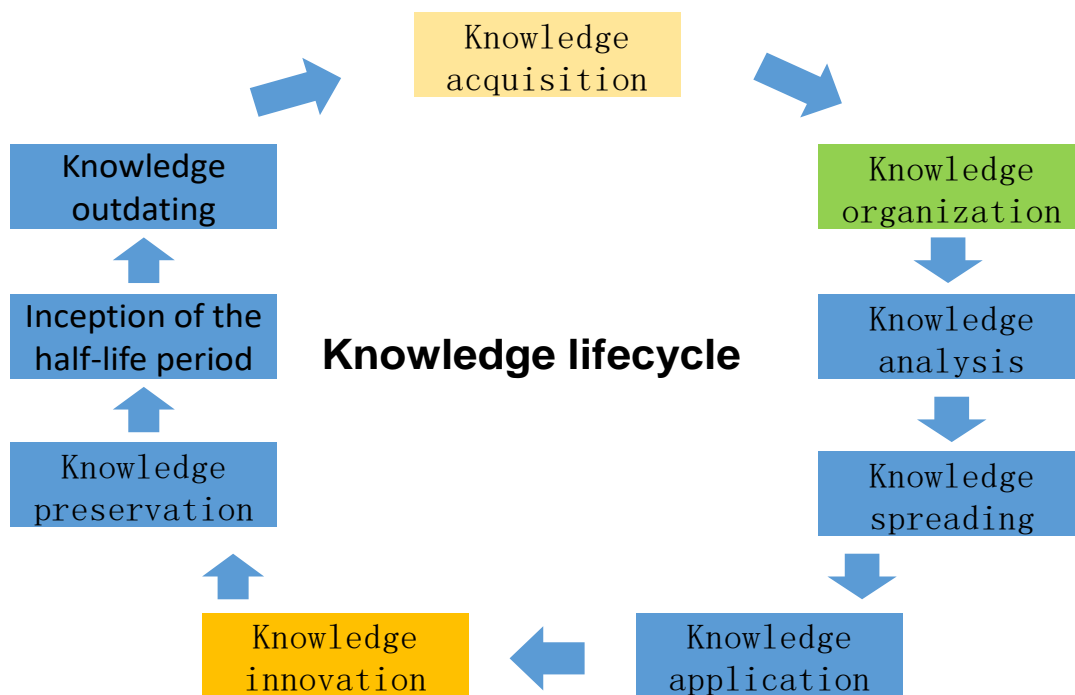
Knowledge acquisition

Knowledge organization

Knowledge analysis

Knowledge spreading

Knowledge application

Knowledge innovation

Knowledge preservation

Inception of the half-life period

Knowledge outdating

Knowledge lifecycle